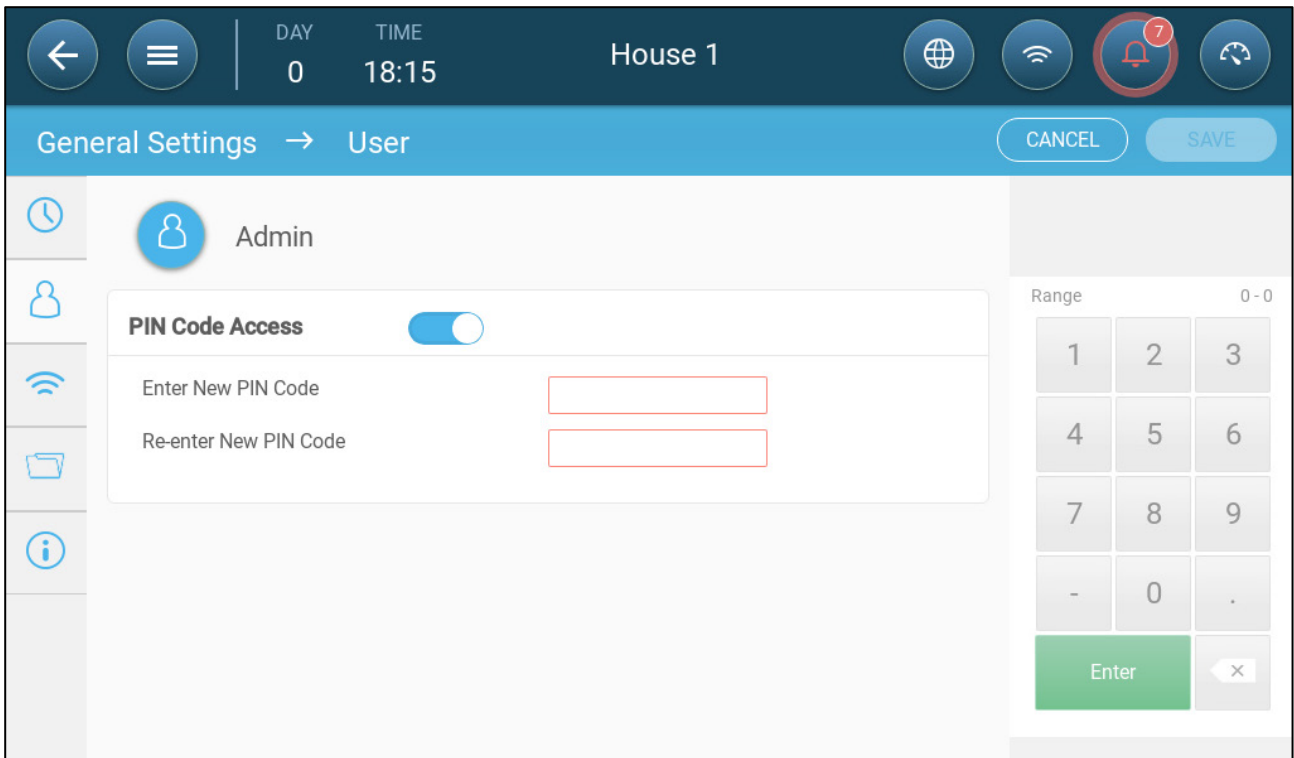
DAY
0
TIME
18:15
House 1
7

General Settings → User
CANCEL
SAVE

Admin

PIN Code Access
Enter New PIN Code
Re-enter New PIN Code

Range 0 - 0

| 1 | 2 | 3 |
|---|---|---|
| 4 | 5 | 6 |
| 7 | 8 | 9 |
| - | 0 | . |
| Enter | | ✕ |